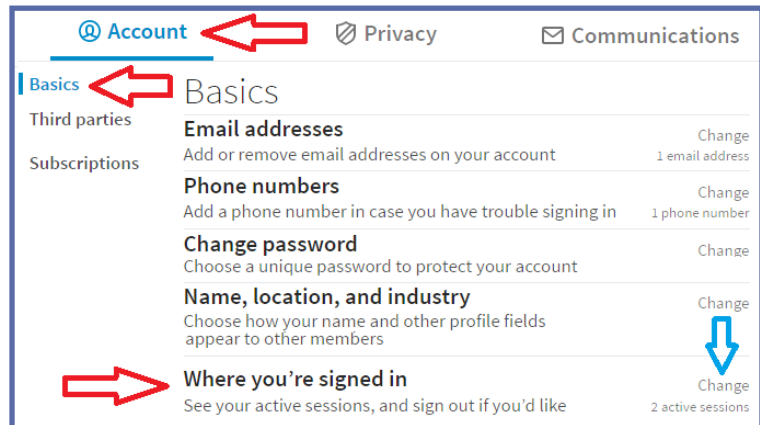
Account Privacy Communications

Basics
Third parties
Subscriptions

Basics

Email addresses
Add or remove email addresses on your account
Change
1 email address

Phone numbers
Add a phone number in case you have trouble signing in
Change
1 phone number

Change password
Choose a unique password to protect your account
Change

Name, location, and industry
Choose how your name and other profile fields appear to other members
Change

Where you're signed in
See your active sessions, and sign out if you'd like
Change
2 active sessions